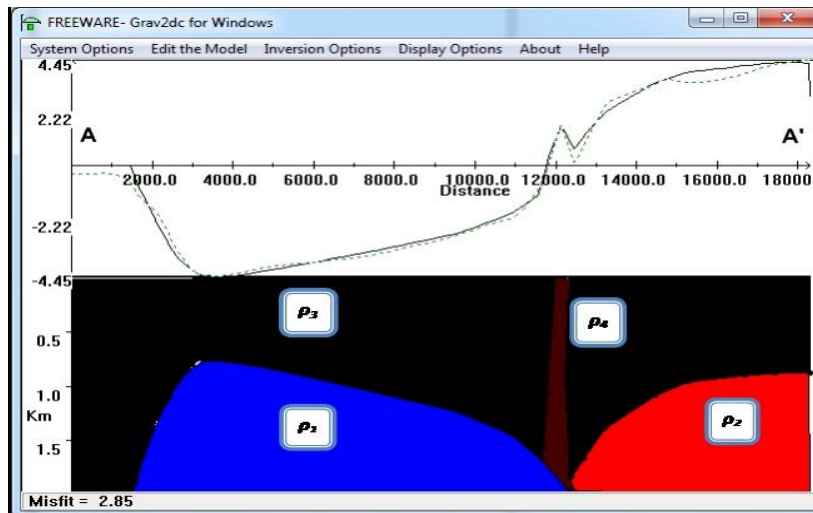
FREEWARE- Grav2dc for Windows

System Options Edit the Model Inversion Options Display Options About Help

4.45
2.22
A
A'
2000.0 4000.0 6000.0 8000.0 10000.0 12000.0 14000.0 16000.0 18000
Distance
-2.22
-4.45

$\rho_3$
$\rho_4$
0.5
1.0
Km
1.5
$\rho_1$
$\rho_2$

Misfit = 2.85